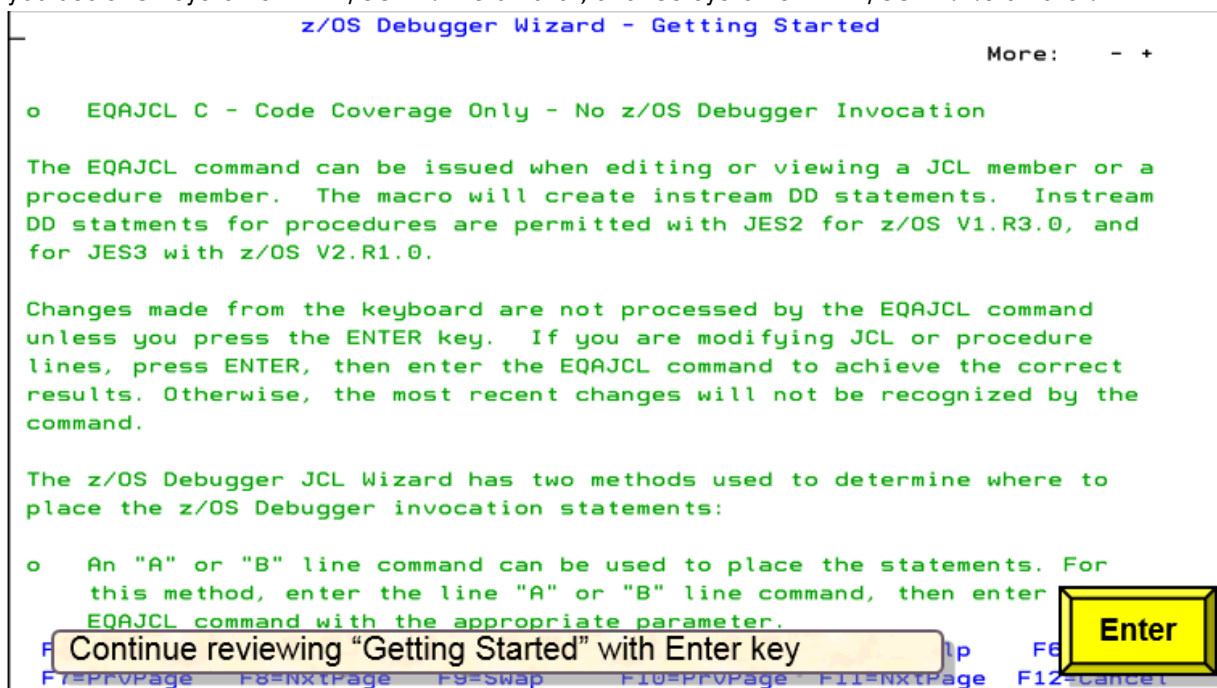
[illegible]

z/OS Debugger Wizard - Getting Started

More: - +

o EQAJCL C - Code Coverage Only - No z/OS Debugger Invocation

The EQAJCL command can be issued when editing or viewing a JCL member or a procedure member. The macro will create instream DD statements. Instream DD statments for procedures are permitted with JES2 for z/OS V1.R3.0, and for JES3 with z/OS V2.R1.0.

Changes made from the keyboard are not processed by the EQAJCL command unless you press the ENTER key. If you are modifying JCL or procedure lines, press ENTER, then enter the EQAJCL command to achieve the correct results. Otherwise, the most recent changes will not be recognized by the command.

The z/OS Debugger JCL Wizard has two methods used to determine where to place the z/OS Debugger invocation statements:

o An "A" or "B" line command can be used to place the statements. For this method, enter the line "A" or "B" line command, then enter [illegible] EQAJCL command with the appropriate parameter.

F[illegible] Continue reviewing "Getting Started" with Enter key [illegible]lp F6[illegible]

Enter

F7=PrvPage F8=NxtPage F9=Swap F10=PrvPage F11=NxtPage F12=Cancel